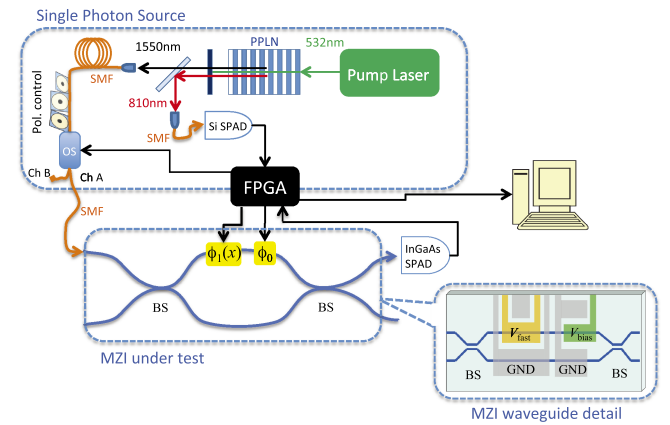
Single Photon Source

1550nm

PPLN

532nm

Pump Laser

SMF

Pol. control

810nm

SMF

Si SPAD

OS

Ch B

Ch A

FPGA

SMF

$\phi_1(x)$

$\phi_0$

InGaAs SPAD

BS

BS

MZI under test

$V_{fast}$

$V_{bias}$

BS

GND

GND

BS

MZI waveguide detail